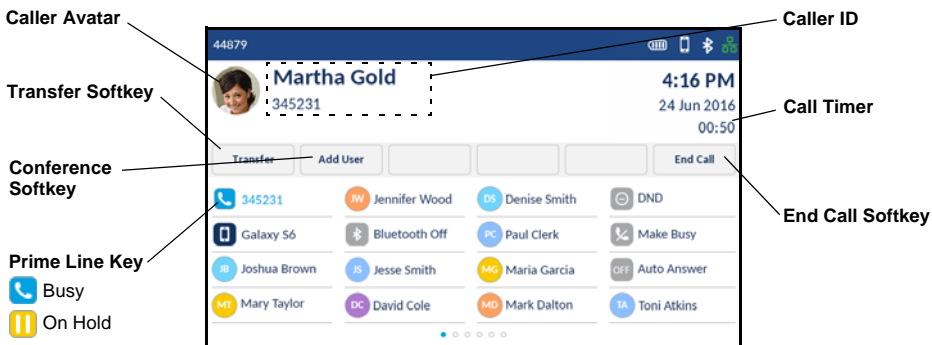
Caller Avatar

Transfer Softkey

Conference Softkey

Prime Line Key

Busy

On Hold

Caller ID

Call Timer

End Call Softkey

44879

Martha Gold
345231

4:16 PM
24 Jun 2016
00:50

Transfer | Add User | | | | End Call

345231
JW Jennifer Wood
DS Denise Smith
DND

Galaxy S6
Bluetooth Off
PC Paul Clerk
Make Busy

JB Joshua Brown
JS Jesse Smith
MG Maria Garcia
OFF Auto Answer

MT Mary Taylor
DC David Cole
MD Mark Dalton
TA Toni Atkins